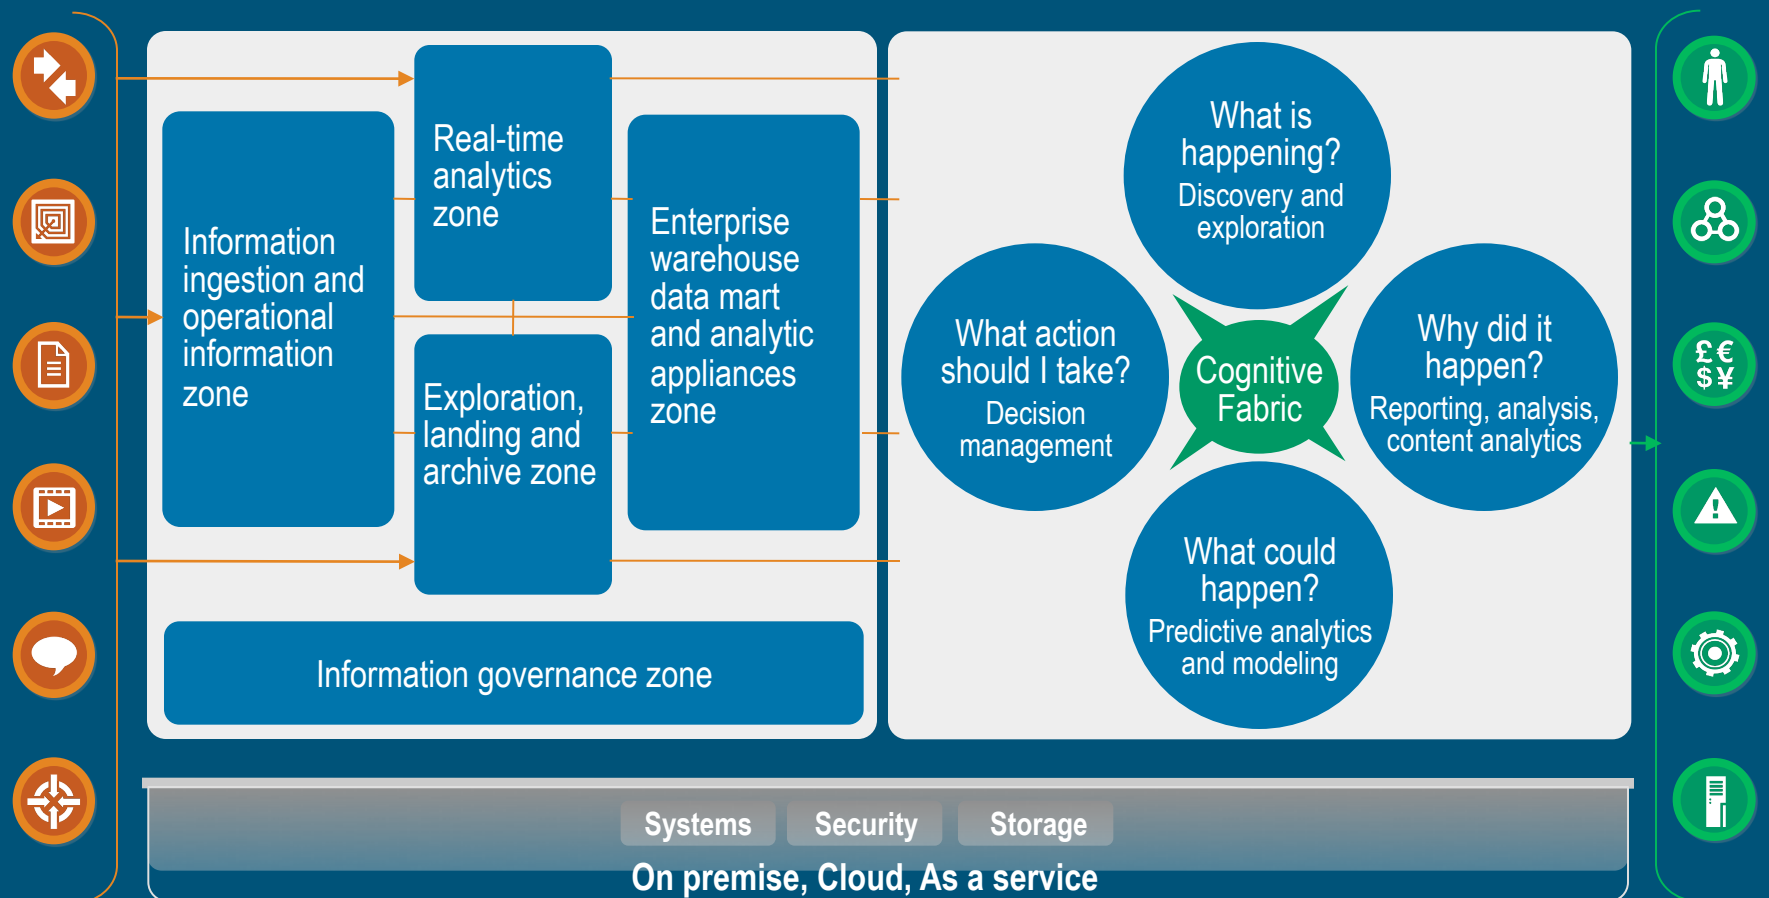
Information ingestion and operational information zone

Real-time analytics zone

Exploration, landing and archive zone

Enterprise warehouse data mart and analytic appliances zone

Information governance zone

What is happening?
Discovery and exploration

What action should I take?
Decision management

Cognitive Fabric

Why did it happen?
Reporting, analysis, content analytics

What could happen?
Predictive analytics and modeling

£€
$¥

Systems
Security
Storage

On premise, Cloud, As a service